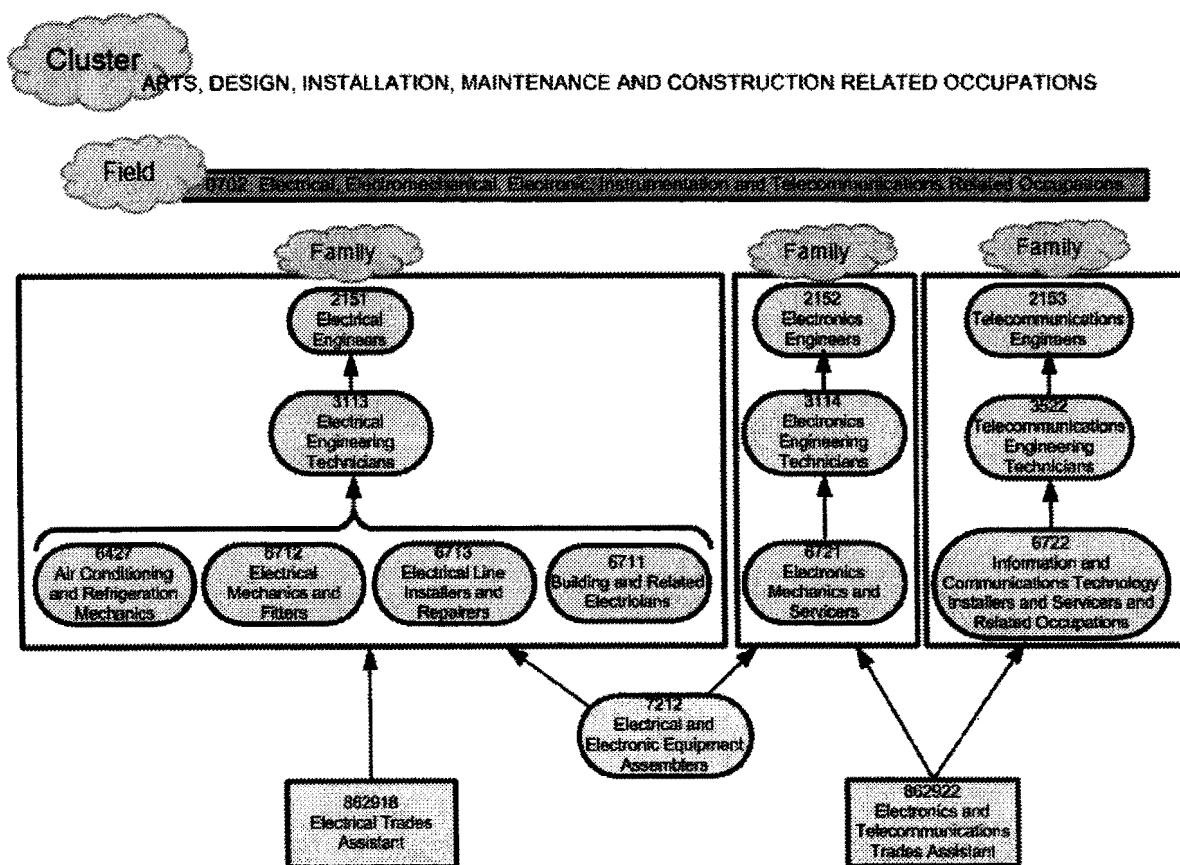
Cluster ARTS, DESIGN, INSTALLATION, MAINTENANCE AND CONSTRUCTION RELATED OCCUPATIONS

Field 0702: Electrical, Electromechanical, Electronic, Instrumentation and Telecommunications Related Occupations

Family

2151 Electrical Engineers

3113 Electrical Engineering Technicians

6427 Air Conditioning and Refrigeration Mechanics

6712 Electrical Mechanics and Fitters

6713 Electrical Line Installers and Repairers

6711 Building and Related Electricians

Family

2152 Electronics Engineers

3114 Electronics Engineering Technicians

6721 Electronics Mechanics and Servicers

Family

2153 Telecommunications Engineers

3522 Telecommunications Engineering Technicians

6722 Information and Communications Technology Installers and Servicers and Related Occupations

7212 Electrical and Electronic Equipment Assemblers

862918 Electrical Trades Assistant

862922 Electronics and Telecommunications Trades Assistant